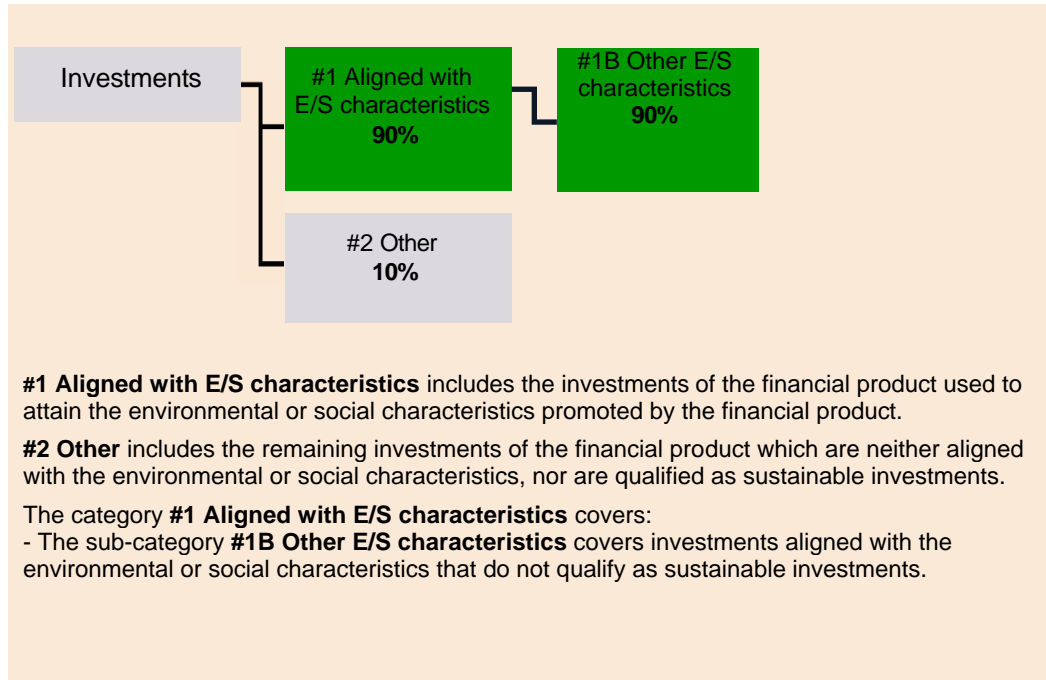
Investments

#1 Aligned with E/S characteristics
**90%**

#1B Other E/S characteristics
**90%**

#2 Other
**10%**

**#1 Aligned with E/S characteristics** includes the investments of the financial product used to attain the environmental or social characteristics promoted by the financial product.

**#2 Other** includes the remaining investments of the financial product which are neither aligned with the environmental or social characteristics, nor are qualified as sustainable investments.

The category **#1 Aligned with E/S characteristics** covers:
- The sub-category **#1B Other E/S characteristics** covers investments aligned with the environmental or social characteristics that do not qualify as sustainable investments.